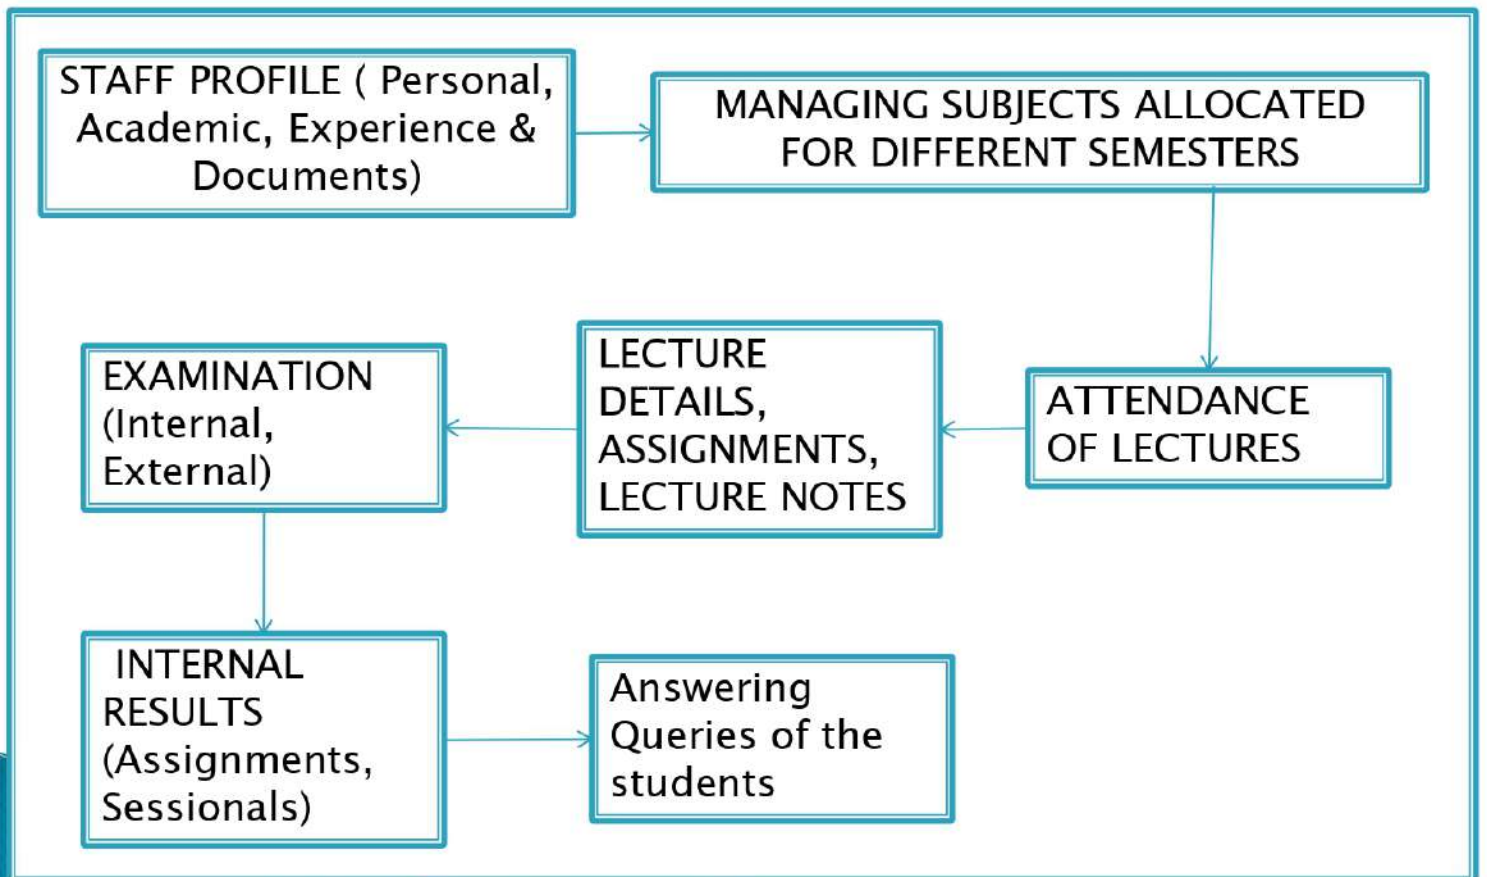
STAFF PROFILE ( Personal, Academic, Experience & Documents)

MANAGING SUBJECTS ALLOCATED FOR DIFFERENT SEMESTERS

ATTENDANCE OF LECTURES

LECTURE DETAILS, ASSIGNMENTS, LECTURE NOTES

EXAMINATION (Internal, External)

INTERNAL RESULTS (Assignments, Sessionals)

Answering Queries of the students